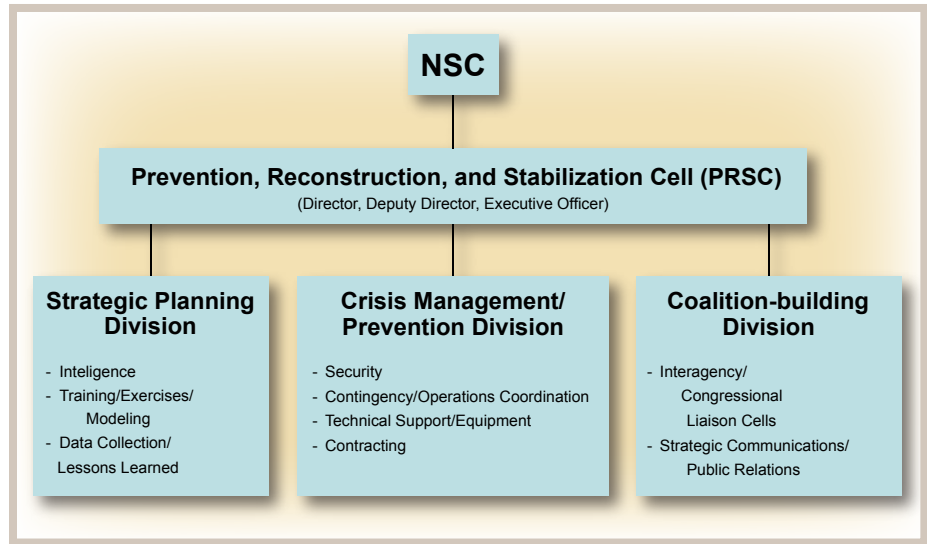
NSC

Prevention, Reconstruction, and Stabilization Cell (PRSC)
(Director, Deputy Director, Executive Officer)

Strategic Planning Division

- Inteligence
- Training/Exercises/Modeling
- Data Collection/Lessons Learned

Crisis Management/Prevention Division

- Security
- Contingency/Operations Coordination
- Technical Support/Equipment
- Contracting

Coalition-building Division

- Interagency/Congressional Liaison Cells
- Strategic Communications/Public Relations